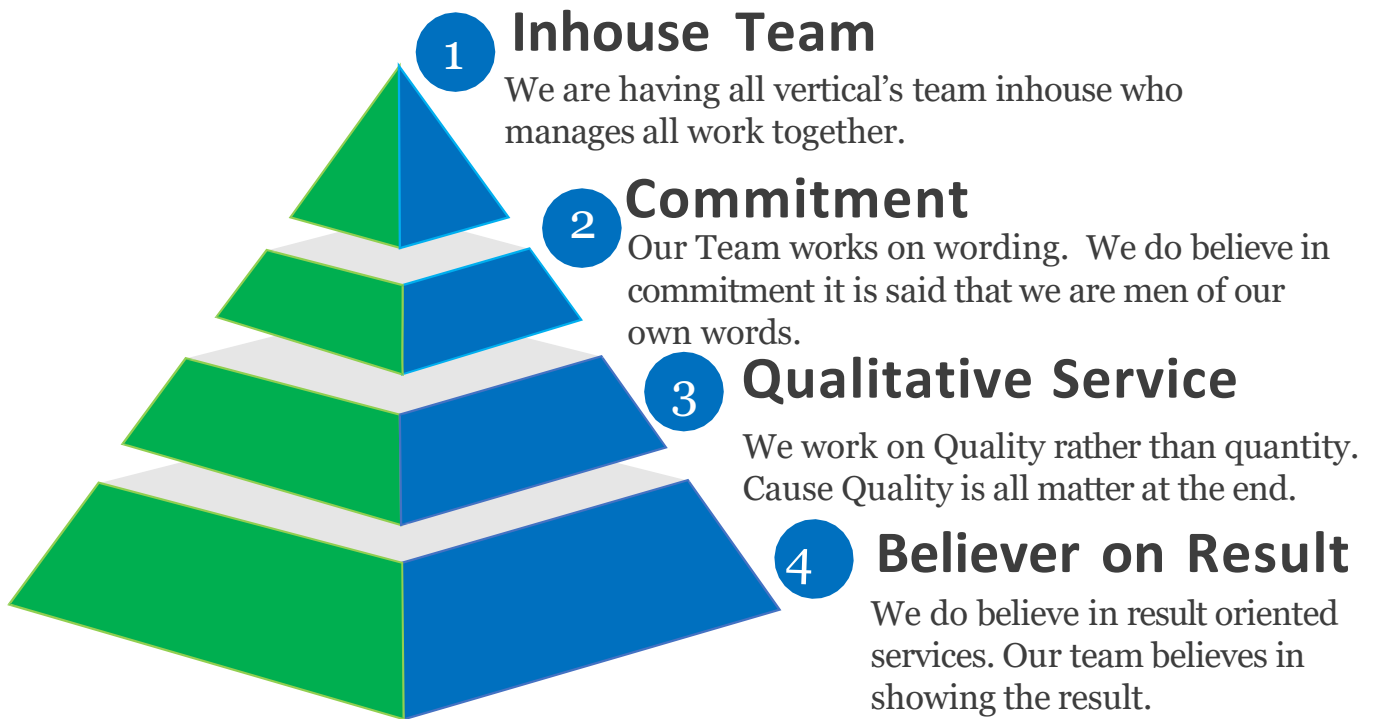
1 Inhouse Team

We are having all vertical's team inhouse who manages all work together.

2 Commitment

Our Team works on wording. We do believe in commitment it is said that we are men of our own words.

3 Qualitative Service

We work on Quality rather than quantity. Cause Quality is all matter at the end.

4 Believer on Result

We do believe in result oriented services. Our team believes in showing the result.